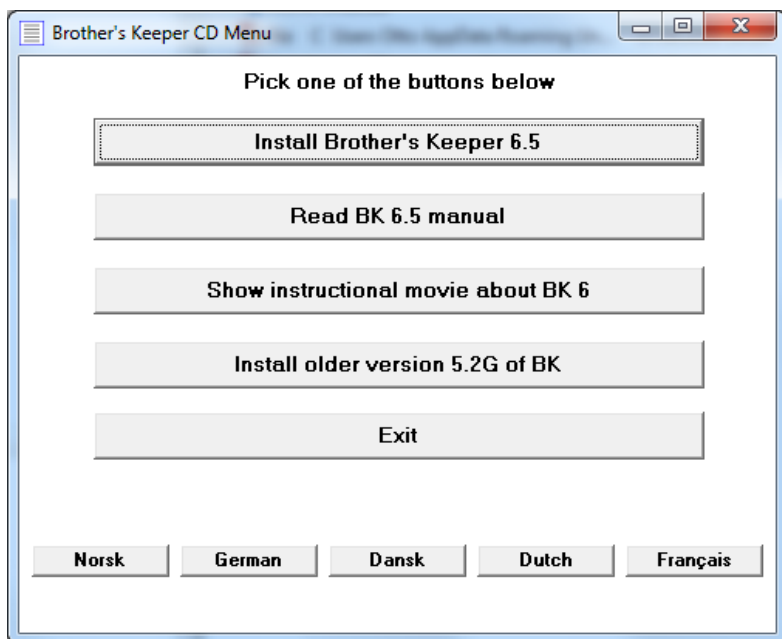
Brother's Keeper CD Menu

Pick one of the buttons below

Install Brother's Keeper 6.5

Read BK 6.5 manual

Show instructional movie about BK 6

Install older version 5.2G of BK

Exit

Norsk
German
Dansk
Dutch
Français